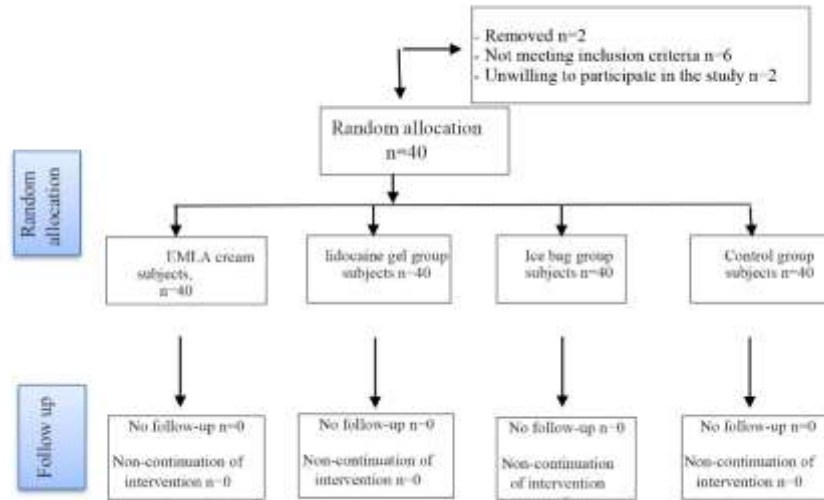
- Removed n=2
- Not meeting inclusion criteria n=6
- Unwilling to participate in the study n=2

Random allocation
n=40

Random allocation

EMLA cream subjects, n=40

lidocaine gel group subjects n=40

Ice bag group subjects n=40

Control group subjects n=40

Follow up

No follow-up n=0
Non-continuation of intervention n=0

No follow-up n=0
Non-continuation of intervention n=0

No follow-up n=0
Non-continuation of intervention n=0

No follow-up n=0
Non-continuation of intervention n=0